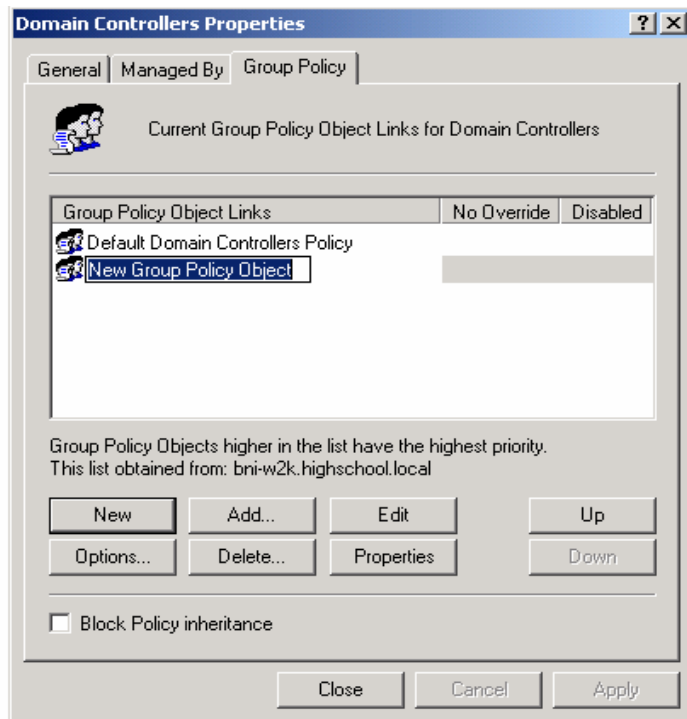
Domain Controllers Properties

?

X

General

Managed By

Group Policy

Current Group Policy Object Links for Domain Controllers

| Group Policy Object Links | No Override | Disabled |
|---|---|---|
| Default Domain Controllers Policy | | |
| New Group Policy Object | | |

Group Policy Objects higher in the list have the highest priority.
This list obtained from: bni-w2k.highschool.local

New

Add...

Edit

Up

Options...

Delete...

Properties

Down

Block Policy inheritance

Close

Cancel

Apply